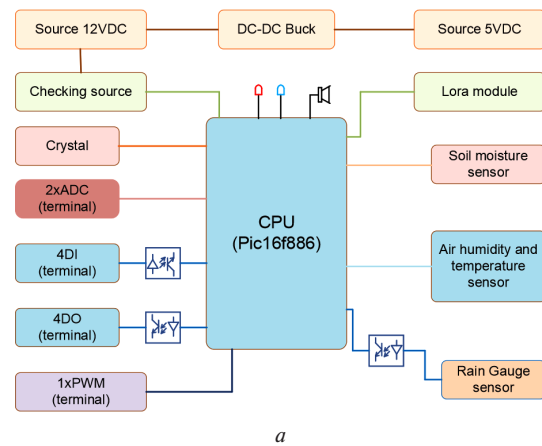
Source 12VDC

DC-DC Buck

Source 5VDC

Checking source

Lora module

Crystal

Soil moisture sensor

2xADC (terminal)

CPU (Pic16f886)

4DI (terminal)

Air humidity and temperature sensor

4DO (terminal)

Rain Gauge sensor

1xPWM (terminal)

*a*